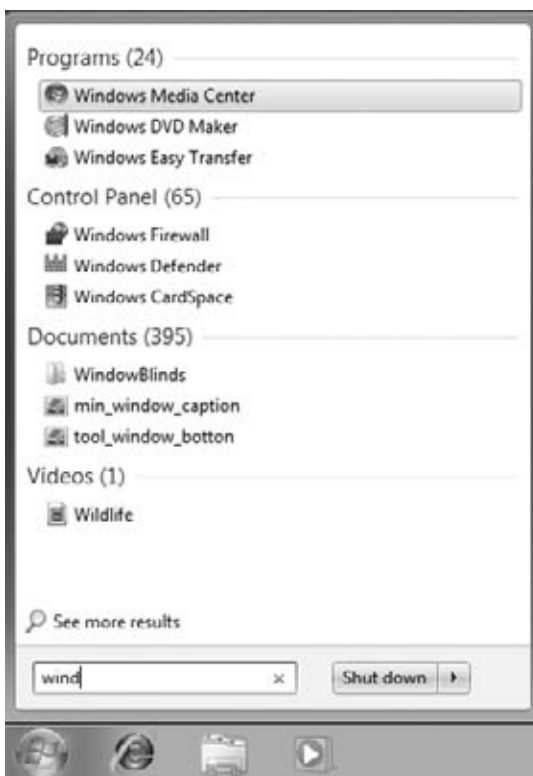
Programs (24)

Windows Media Center

Windows DVD Maker

Windows Easy Transfer

Control Panel (65)

Windows Firewall

Windows Defender

Windows CardSpace

Documents (395)

WindowBlinds

min_window_caption

tool_window_botton

Videos (1)

Wildlife

See more results

wind ×

Shut down